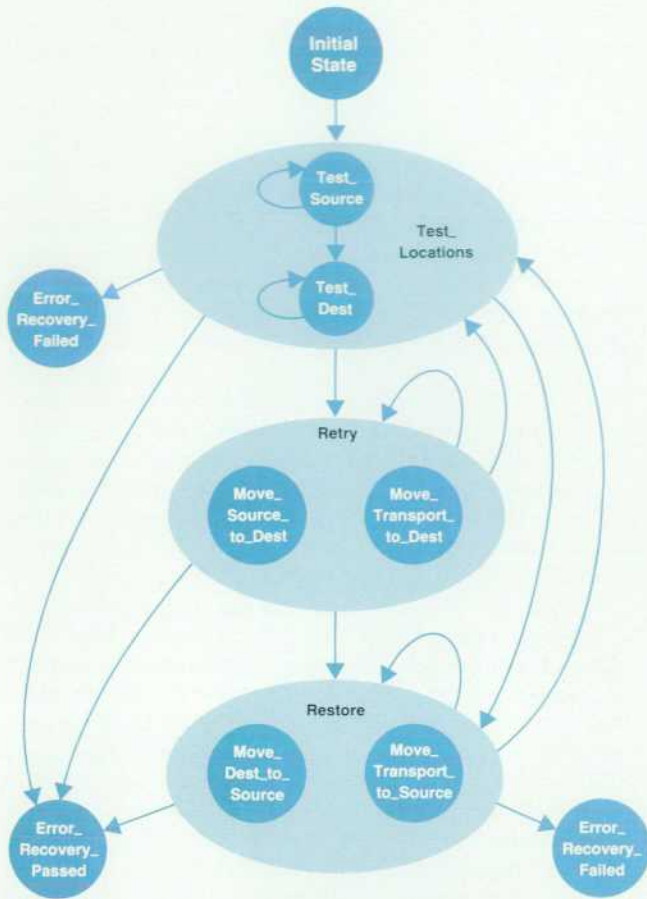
Initial State

Test_ Source

Test_ Locations

Test_ Dest

Error_ Recovery_ Failed

Retry

Move_ Source_ to_Dest

Move_ Transport_ to_Dest

Restore

Move_ Dest_to_ Source

Move_ Transport_ to_Source

Error_ Recovery_ Passed

Error_ Recovery_ Failed